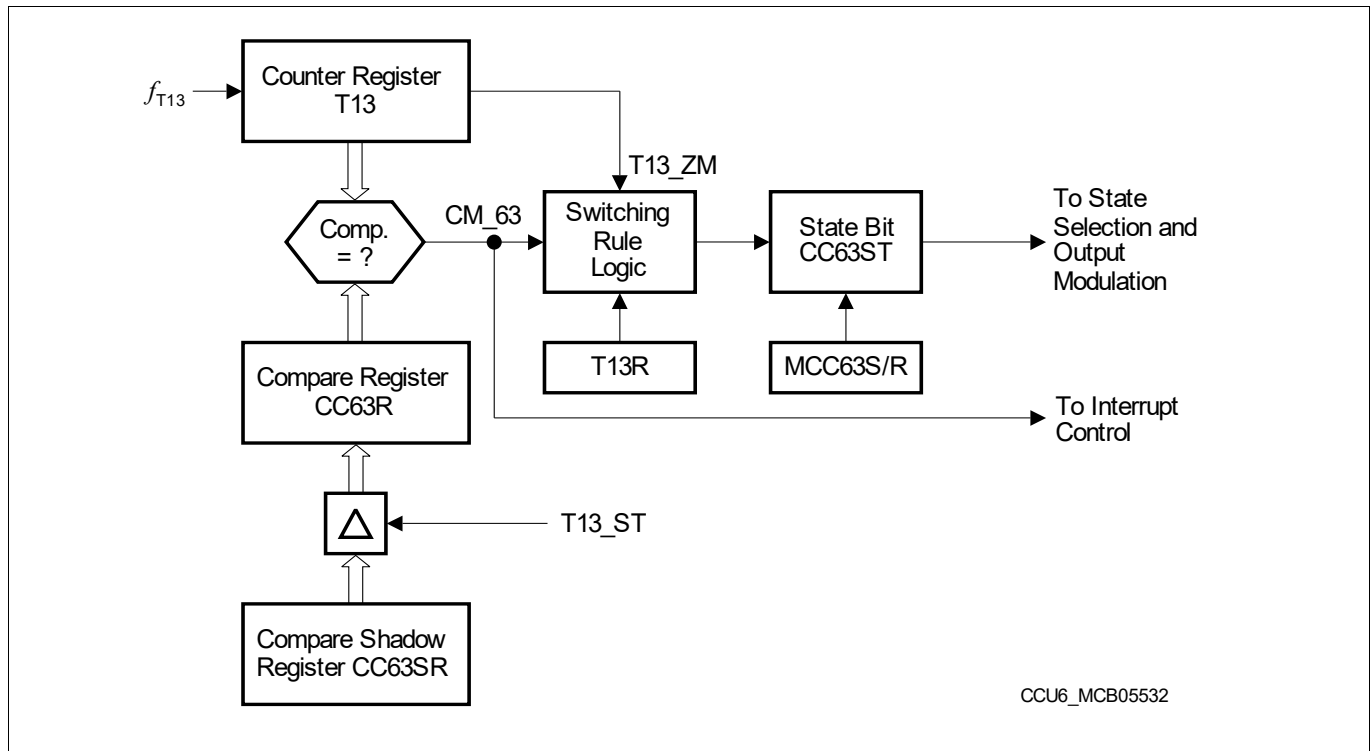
$f_{T13}$

Counter Register T13

T13_ZM

Comp. = ?

CM_63

Switching Rule Logic

State Bit CC63ST

To State Selection and Output Modulation

T13R

MCC63S/R

Compare Register CC63R

To Interrupt Control

T13_ST

Compare Shadow Register CC63SR

CCU6_MCB05532